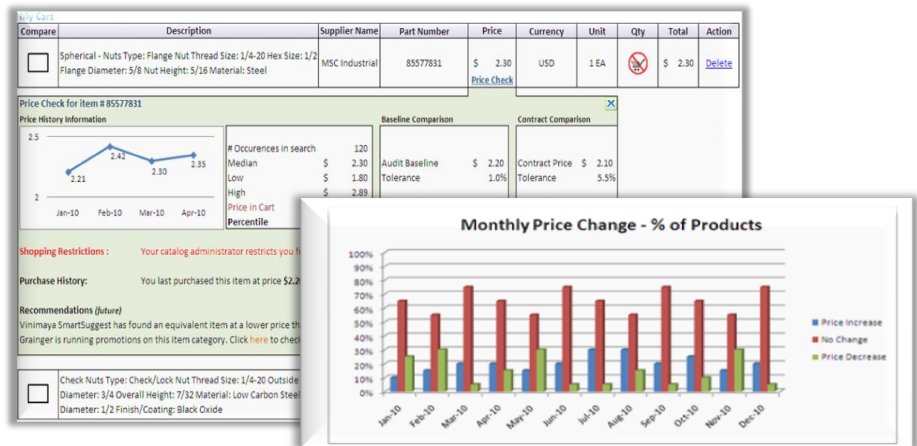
My Cart

| Compare | Description | Supplier Name | Part Number | Price | Currency | Unit | Qty | Total | Action |
|---|---|---|---|---|---|---|---|---|---|
| | Spherical - Nuts Type: Flange Nut Thread Size: 1/4-20 Hex Size: 1/2 Flange Diameter: 5/8 Nut Height: 5/16 Material: Steel | MSC Industrial | 85577831 | $ 2.30 Price Check | USD | 1 EA | | $ 2.30 | Delete |

Price Check for item # 85577831

Price History Information

2.5
2
2.21
2.42
2.30
2.35
Jan-10
Feb-10
Mar-10
Apr-10

| | |
|---|---|
| # Occurences in search | 120 |
| Median | $ 2.30 |
| Low | $ 1.80 |
| High | $ 2.89 |
| Price in Cart | |
| Percentile | |

Baseline Comparison

| | |
|---|---|
| Audit Baseline | $ 2.20 |
| Tolerance | 1.0% |

Contract Comparison

| | |
|---|---|
| Contract Price | $ 2.10 |
| Tolerance | 5.5% |

Shopping Restrictions : Your catalog administrator restricts you f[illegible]

Purchase History: You last purchased this item at price $2.2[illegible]

Recommendations (future)
Vinimaya SmartSuggest has found an equivalent item at a lower price th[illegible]
Grainger is running promotions on this item category. Click here to chec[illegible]

Check Nuts Type: Check/Lock Nut Thread Size: 1/4-20 Outside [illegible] Diameter: 3/4 Overall Height: 7/32 Material: Low Carbon Steel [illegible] Diameter: 1/2 Finish/Coating: Black Oxide

Monthly Price Change - % of Products

100%
90%
80%
70%
60%
50%
40%
30%
20%
10%
0%

Jan-10
Feb-10
Mar-10
Apr-10
May-10
Jun-10
Jul-10
Aug-10
Sep-10
Oct-10
Nov-10
Dec-10

Price Increase
No Change
Price Decrease